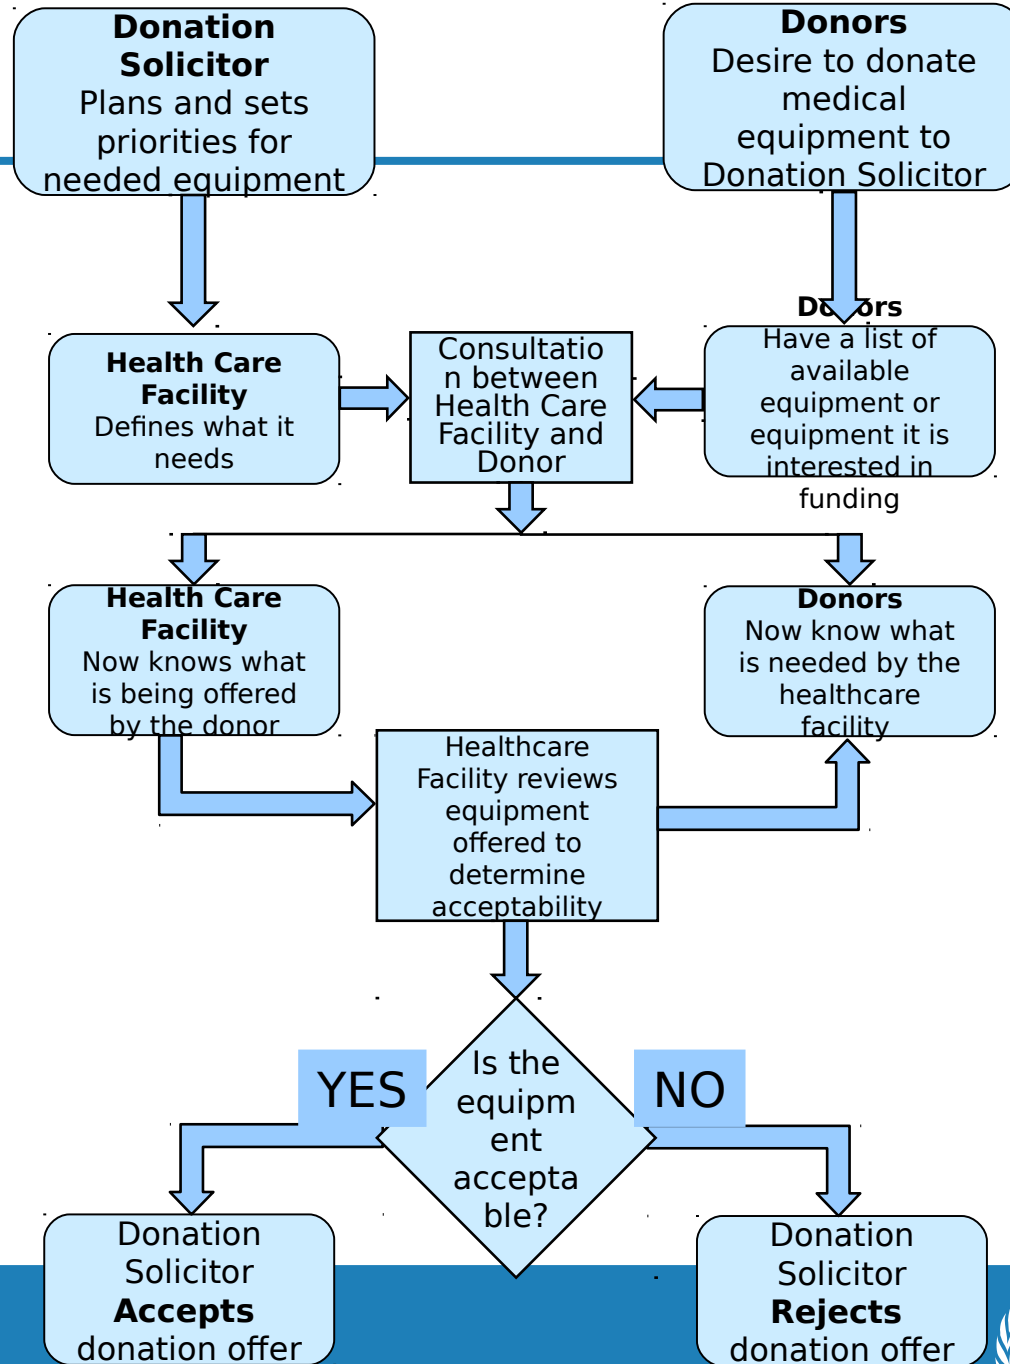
**Donation Solicitor**
Plans and sets priorities for needed equipment

**Donors**
Desire to donate medical equipment to Donation Solicitor

**Health Care Facility**
Defines what it needs

Consultation between Health Care Facility and Donor

**Donors**
Have a list of available equipment or equipment it is interested in funding

**Health Care Facility**
Now knows what is being offered by the donor

**Donors**
Now know what is needed by the healthcare facility

Healthcare Facility reviews equipment offered to determine acceptability

YES

Is the equipment acceptable?

NO

Donation Solicitor
**Accepts**
donation offer

Donation Solicitor
**Rejects**
donation offer